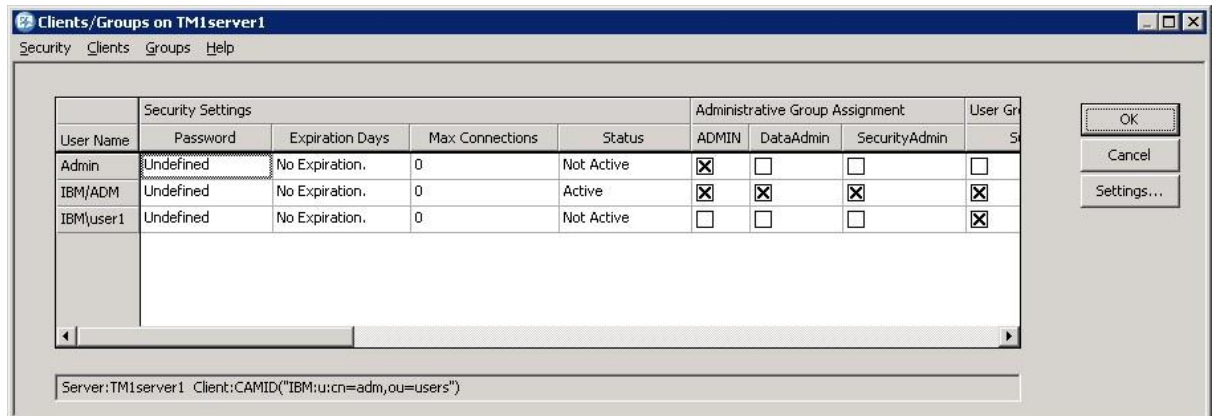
Clients/Groups on TM1server1

Security Clients Groups Help

| | Security Settings | | | | Administrative Group Assignment | | | User Gr |
|---|---|---|---|---|---|---|---|---|
| User Name | Password | Expiration Days | Max Connections | Status | ADMIN | DataAdmin | SecurityAdmin | S |
| Admin | Undefined | No Expiration. | 0 | Not Active | ☒ | ☐ | ☐ | ☐ |
| IBM/ADM | Undefined | No Expiration. | 0 | Active | ☒ | ☒ | ☒ | ☒ |
| IBM\user1 | Undefined | No Expiration. | 0 | Not Active | ☐ | ☐ | ☐ | ☒ |

OK

Cancel

Settings...

Server:TM1server1 Client:CAMID("IBM:u:cn=adm,ou=users")